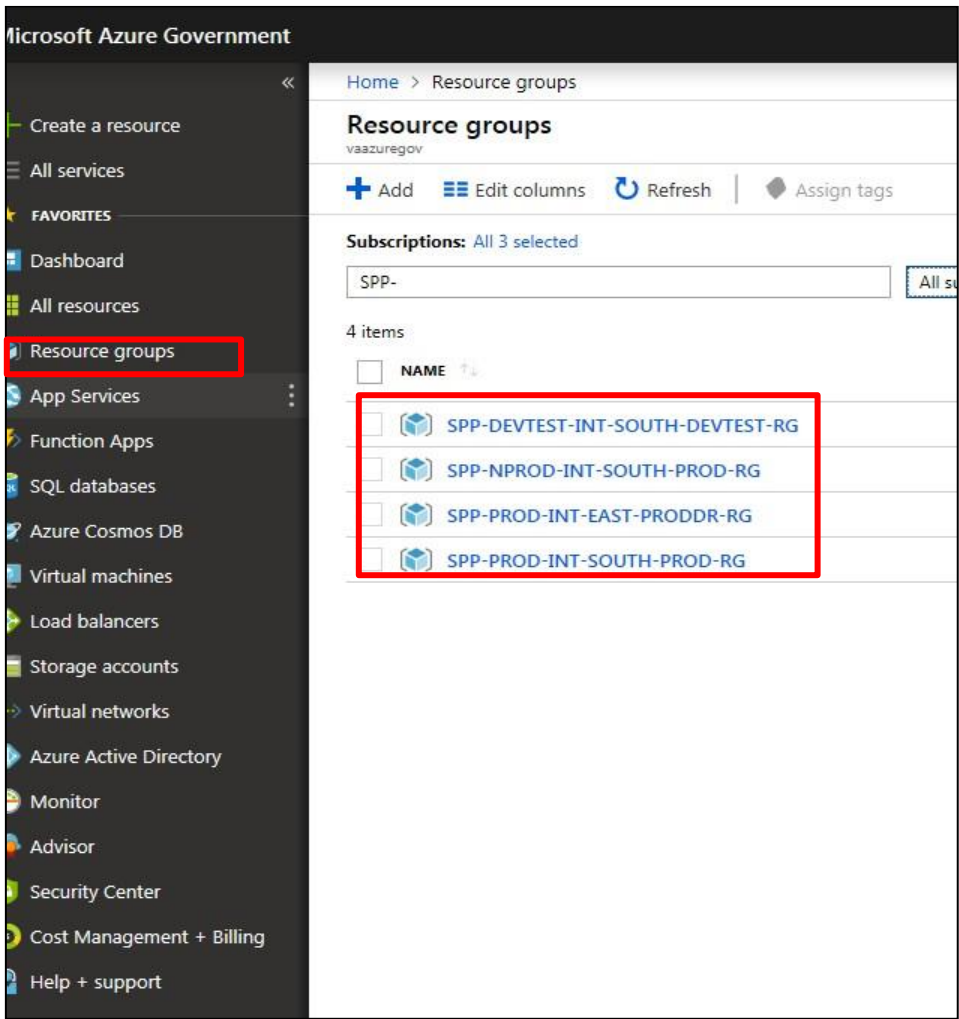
Microsoft Azure Government

«

Create a resource
All services
FAVORITES
Dashboard
All resources
Resource groups
App Services
Function Apps
SQL databases
Azure Cosmos DB
Virtual machines
Load balancers
Storage accounts
Virtual networks
Azure Active Directory
Monitor
Advisor
Security Center
Cost Management + Billing
Help + support

Home > Resource groups

Resource groups
vaazuregov

Add
Edit columns
Refresh
Assign tags

Subscriptions: All 3 selected

SPP-

All su

4 items

NAME

SPP-DEVTEST-INT-SOUTH-DEVTEST-RG
SPP-NPROD-INT-SOUTH-PROD-RG
SPP-PROD-INT-EAST-PRODDR-RG
SPP-PROD-INT-SOUTH-PROD-RG